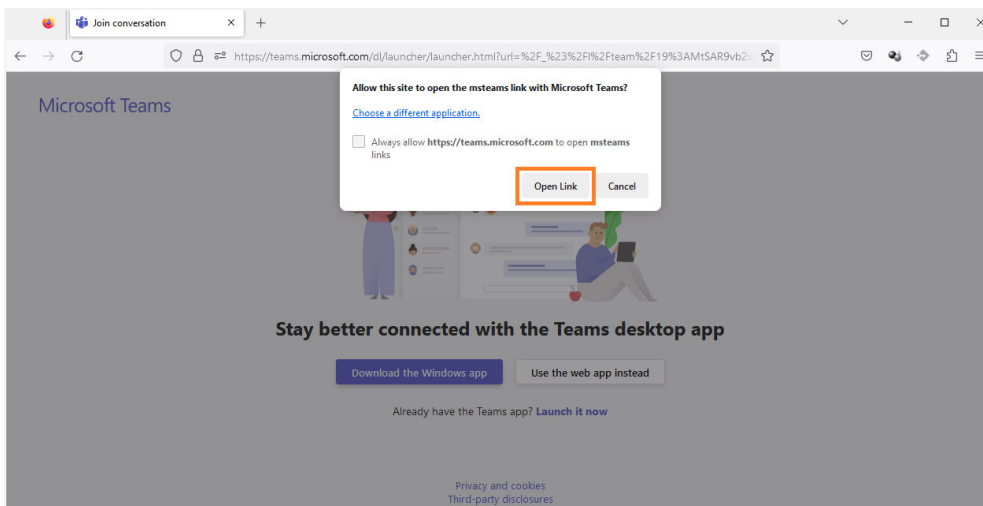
Join conversation
×
+

https://teams.microsoft.com/dl/launcher/launcher.html?url=%2F_%23%2Fl%2Fteam%2F19%3AMtSAR9vb2

Microsoft Teams

Allow this site to open the msteams link with Microsoft Teams?

Choose a different application.

Always allow https://teams.microsoft.com to open msteams links

Open Link
Cancel

Stay better connected with the Teams desktop app

Download the Windows app
Use the web app instead

Already have the Teams app? Launch it now

Privacy and cookies
Third-party disclosures